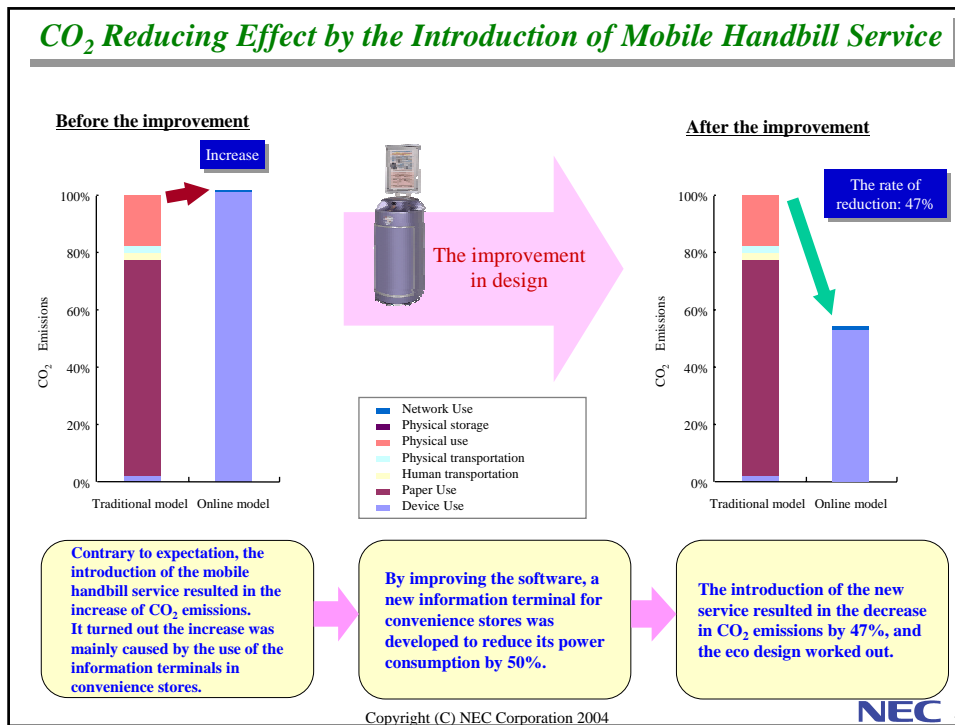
$CO_2$ Reducing Effect by the Introduction of Mobile Handbill Service

Before the improvement

Increase

100%
80%
60%
40%
20%
0%

$CO_2$ Emissions

Traditional model Online model

The improvement in design

After the improvement

The rate of reduction: 47%

100%
80%
60%
40%
20%
0%

$CO_2$ Emissions

Traditional model Online model

Network Use
Physical storage
Physical use
Physical transportation
Human transportation
Paper Use
Device Use

Contrary to expectation, the introduction of the mobile handbill service resulted in the increase of $CO_2$ emissions. It turned out the increase was mainly caused by the use of the information terminals in convenience stores.

By improving the software, a new information terminal for convenience stores was developed to reduce its power consumption by 50%.

The introduction of the new service resulted in the decrease in $CO_2$ emissions by 47%, and the eco design worked out.

Copyright (C) NEC Corporation 2004

NEC